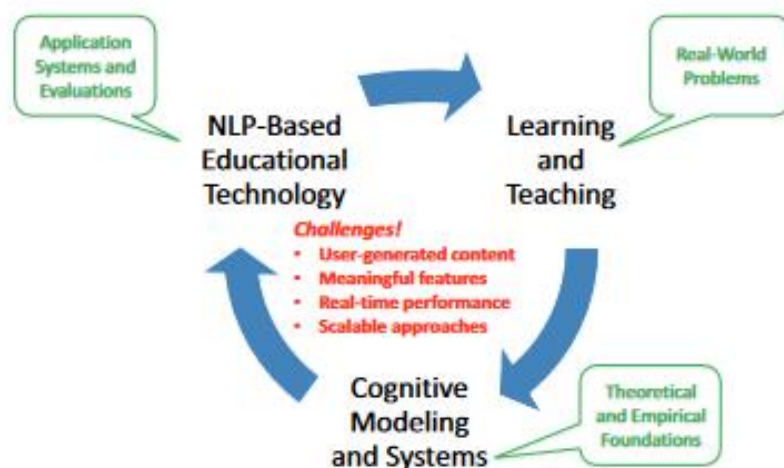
Application Systems and Evaluations

Real-World Problems

NLP-Based Educational Technology

Learning and Teaching

Challenges!
• User-generated content
• Meaningful features
• Real-time performance
• Scalable approaches

Cognitive Modeling and Systems

Theoretical and Empirical Foundations